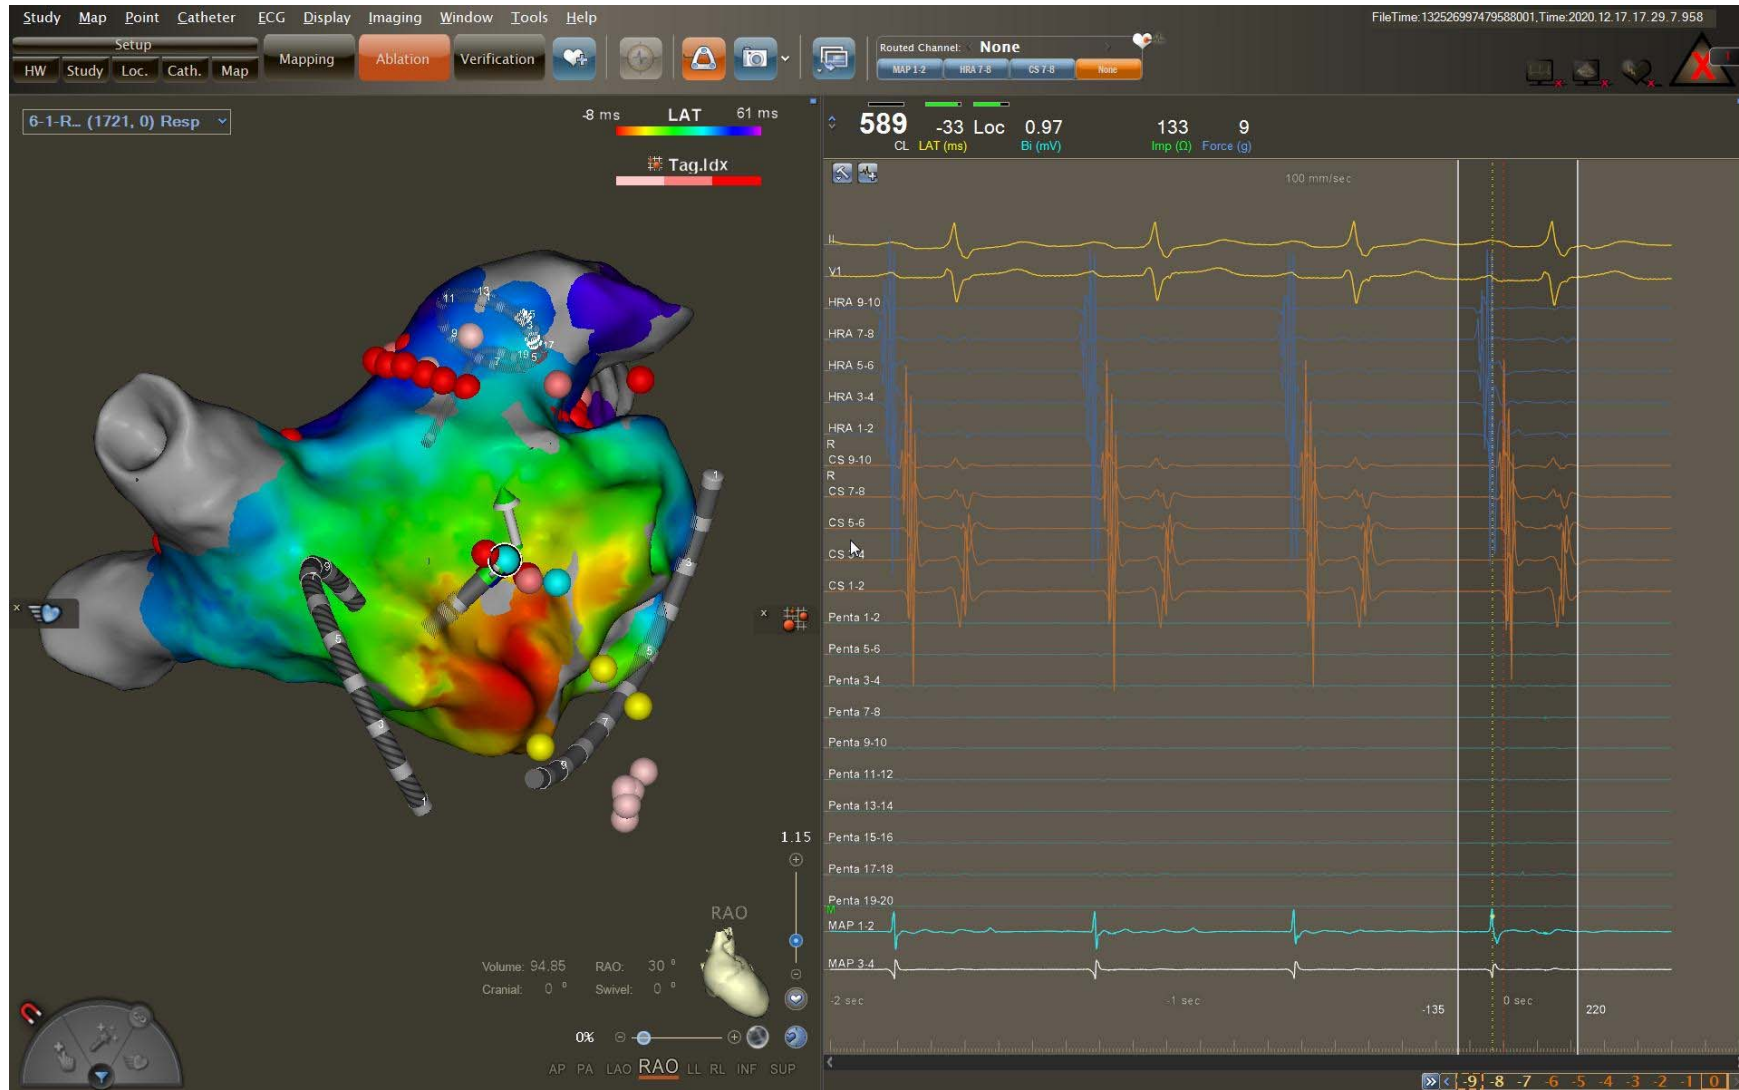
Study Map Point Catheter ECG Display Imaging Window Tools Help

FileTime:132526997479588001,Time:2020.12.17.17.29.7.958

Setup
HW Study Loc. Cath. Map
Mapping Ablation Verification

Routed Channel: None
MAP 1-2 HRA 7-8 CS 7-8 None

6-1-R... (1721, 0) Resp

-8 ms LAT 61 ms
Tag.Idx

589 CL
-33 LAT (ms)
Loc
0.97 Bi (mV)
133 Imp (Ω)
9 Force (g)

100 mm/sec

II
V1
HRA 9-10
HRA 7-8
HRA 5-6
HRA 3-4
HRA 1-2
R
CS 9-10
R
CS 7-8
CS 5-6
CS 3-4
CS 1-2
Penta 1-2
Penta 5-6
Penta 3-4
Penta 7-8
Penta 9-10
Penta 11-12
Penta 13-14
Penta 15-16
Penta 17-18
Penta 19-20
MAP 1-2
MAP 3-4

-2 sec
-1 sec
-135
0 sec
220

11 13 9 15 17 19 5
1 3 5 7 9
1 3 5 7 9

1.15

RAO

Volume: 94.85 RAO: 30 °
Cranial: 0 ° Swivel: 0 °

0%

AP PA LAO RAO LL RL INF SUP

-9 -8 -7 -6 -5 -4 -3 -2 -1 0